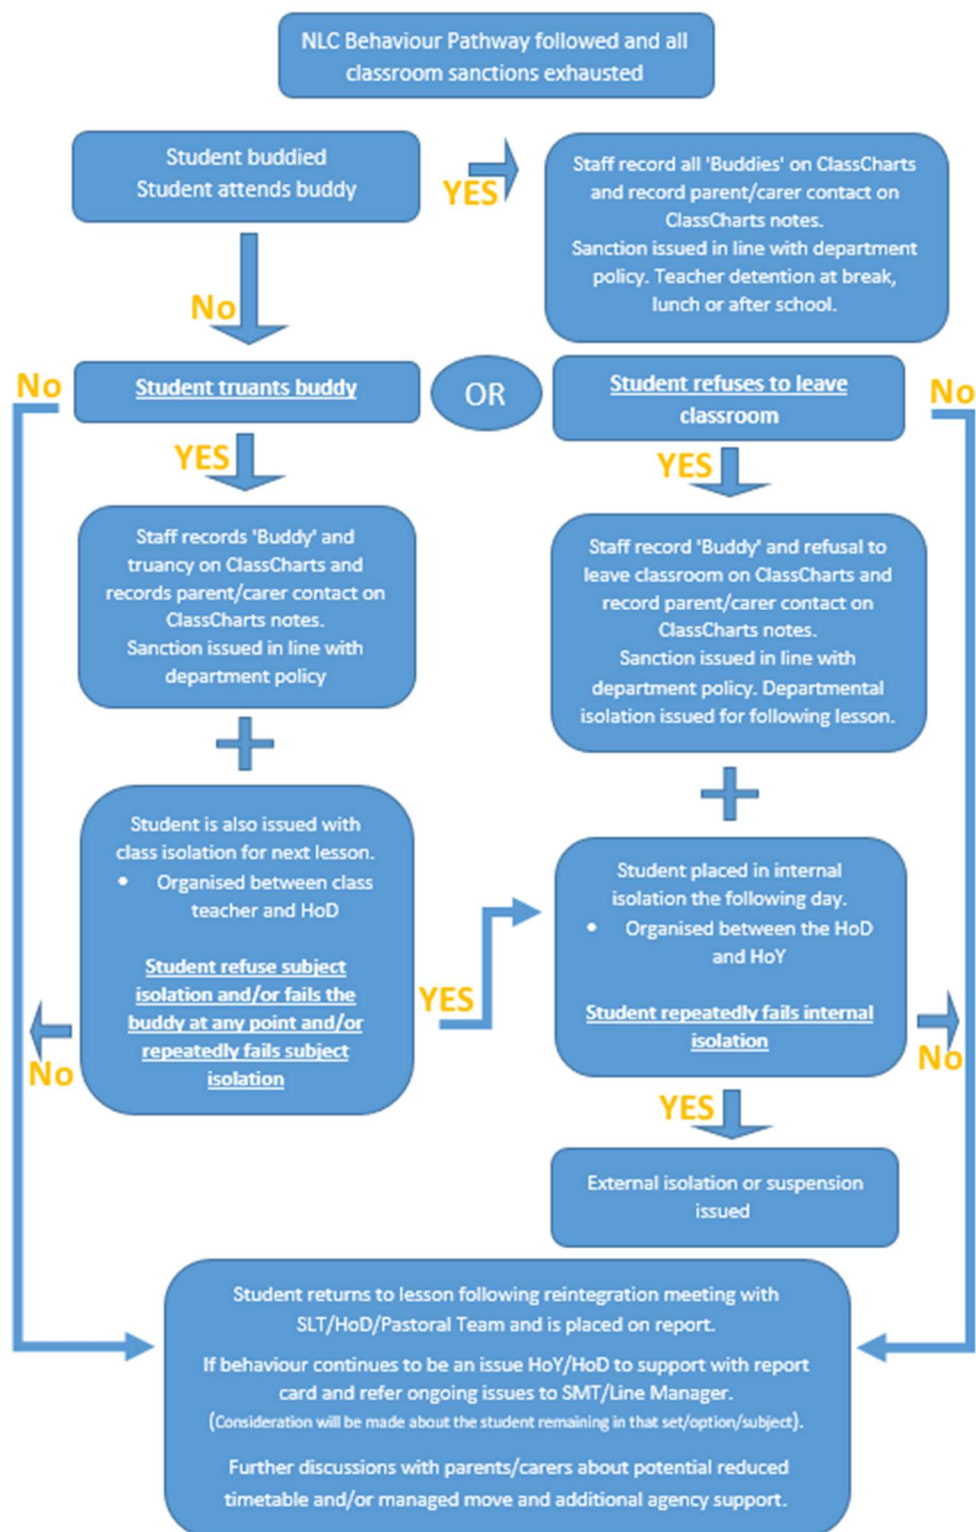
NLC Behaviour Pathway followed and all classroom sanctions exhausted

Student buddied
Student attends buddy

YES

Staff record all 'Buddies' on ClassCharts and record parent/carer contact on ClassCharts notes.
Sanction issued in line with department policy. Teacher detention at break, lunch or after school.

No

No

Student truants buddy

OR

Student refuses to leave classroom

No

YES

YES

Staff records 'Buddy' and truancy on ClassCharts and records parent/carer contact on ClassCharts notes.
Sanction issued in line with department policy

Staff record 'Buddy' and refusal to leave classroom on ClassCharts and record parent/carer contact on ClassCharts notes.
Sanction issued in line with department policy. Departmental isolation issued for following lesson.

+

+

Student is also issued with class isolation for next lesson.
• Organised between class teacher and HoD

Student refuse subject isolation and/or fails the buddy at any point and/or repeatedly fails subject isolation

YES

Student placed in internal isolation the following day.
• Organised between the HoD and HoY

Student repeatedly fails internal isolation

No

No

YES

External isolation or suspension issued

Student returns to lesson following reintegration meeting with SLT/HoD/Pastoral Team and is placed on report.

If behaviour continues to be an issue HoY/HoD to support with report card and refer ongoing issues to SMT/Line Manager.
(Consideration will be made about the student remaining in that set/option/subject).

Further discussions with parents/carers about potential reduced timetable and/or managed move and additional agency support.